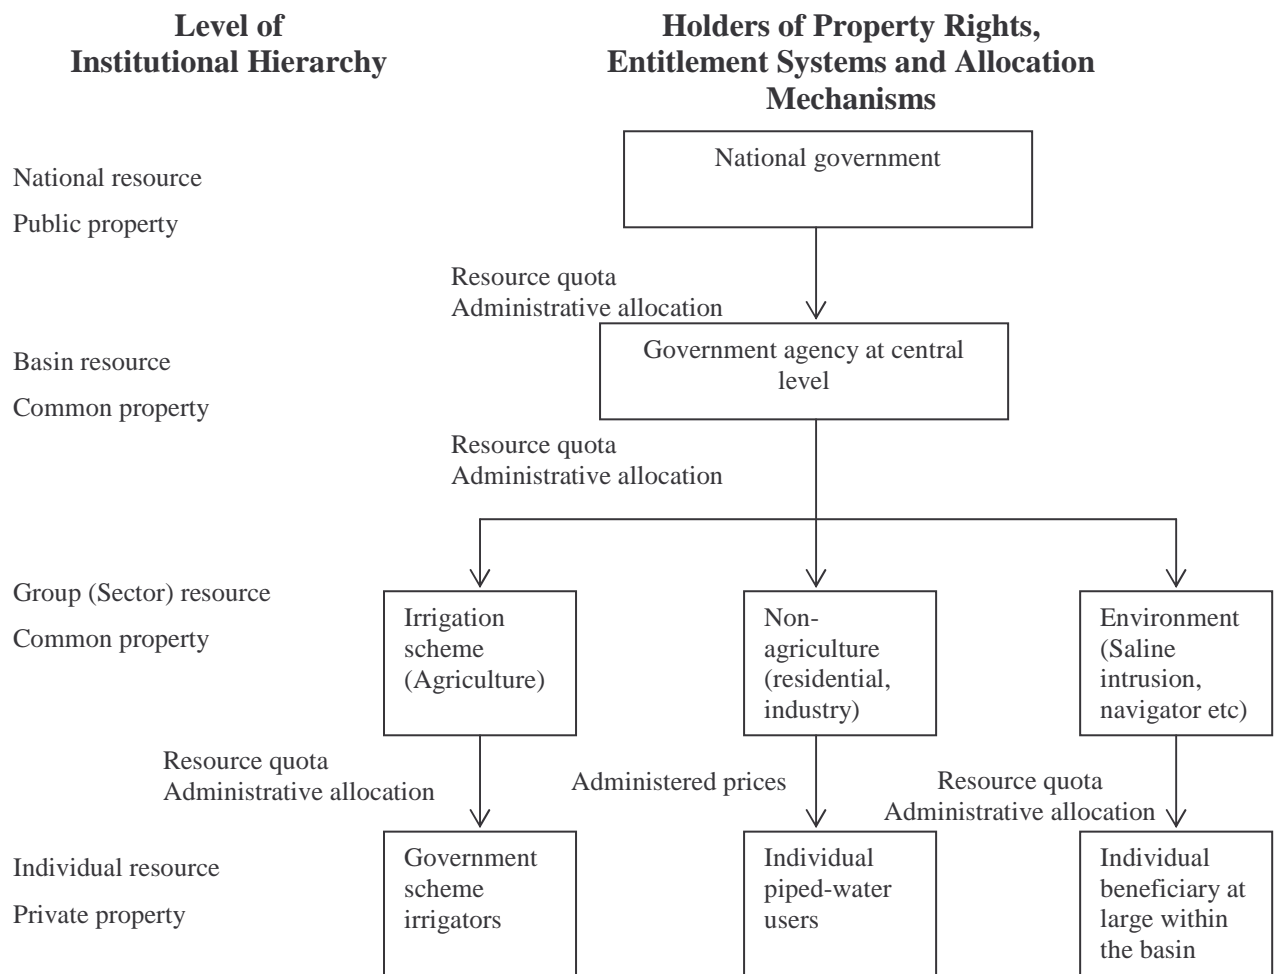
Level of Institutional Hierarchy

Holders of Property Rights, Entitlement Systems and Allocation Mechanisms

National resource

Public property

National government

Resource quota
Administrative allocation

Basin resource

Common property

Government agency at central level

Resource quota
Administrative allocation

Group (Sector) resource

Common property

Irrigation scheme (Agriculture)

Non-agriculture (residential, industry)

Environment (Saline intrusion, navigator etc)

Resource quota
Administrative allocation

Administered prices

Resource quota
Administrative allocation

Individual resource

Private property

Government scheme irrigators

Individual piped-water users

Individual beneficiary at large within the basin